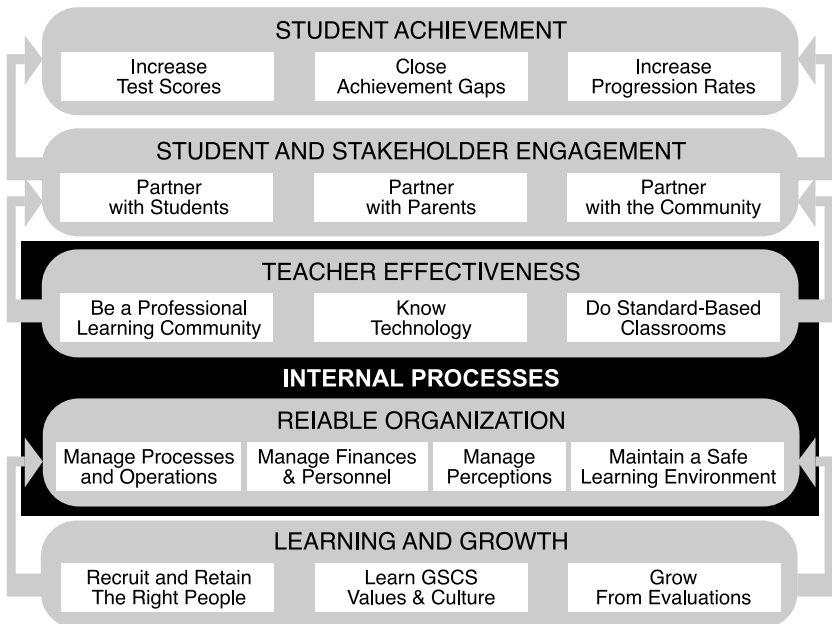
STUDENT ACHIEVEMENT

Increase Test Scores

Close Achievement Gaps

Increase Progression Rates

STUDENT AND STAKEHOLDER ENGAGEMENT

Partner with Students

Partner with Parents

Partner with the Community

TEACHER EFFECTIVENESS

Be a Professional Learning Community

Know Technology

Do Standard-Based Classrooms

INTERNAL PROCESSES

REIABLE ORGANIZATION

Manage Processes and Operations

Manage Finances & Personnel

Manage Perceptions

Maintain a Safe Learning Environment

LEARNING AND GROWTH

Recruit and Retain The Right People

Learn GSCS Values & Culture

Grow From Evaluations